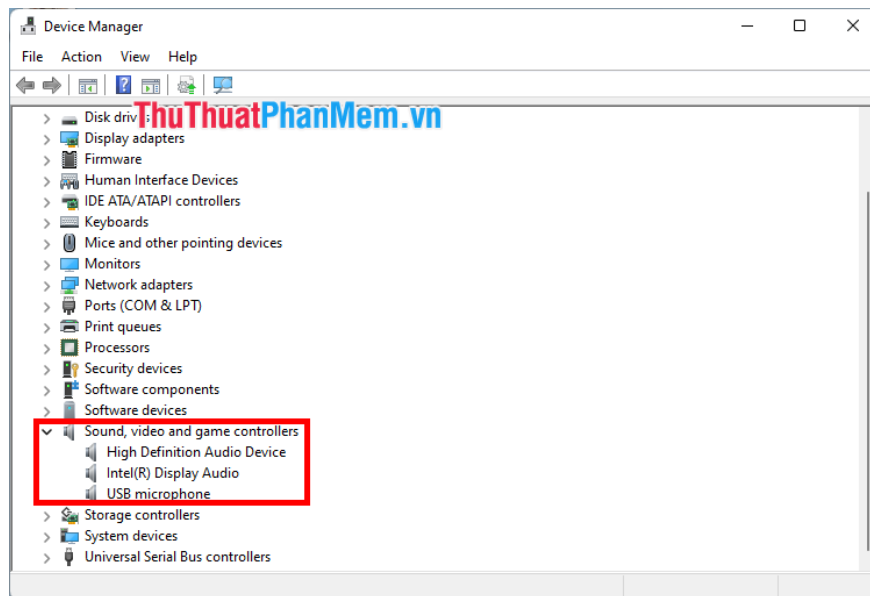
Device Manager

File Action View Help

Disk driv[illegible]
ThuThuatPhanMem.vn
Display adapters
Firmware
Human Interface Devices
IDE ATA/ATAPI controllers
Keyboards
Mice and other pointing devices
Monitors
Network adapters
Ports (COM & LPT)
Print queues
Processors
Security devices
Software components
Software devices
Sound, video and game controllers
High Definition Audio Device
Intel(R) Display Audio
USB microphone
Storage controllers
System devices
Universal Serial Bus controllers